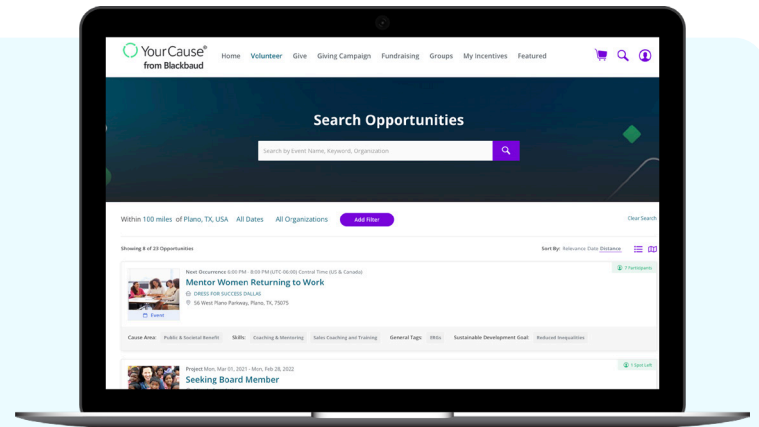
YourCause® from Blackbaud

Home Volunteer Give Giving Campaign Fundraising Groups My Incentives Featured

Search Opportunities

Search by Event Name, Keyword, Organization

Within 100 miles of Plano, TX, USA All Dates All Organizations Add Filter

Clear Search

Showing 8 of 23 Opportunities

Sort By: Relevance Date Distance

Next Occurrence 6:00 PM - 8:00 PM (UTC-06:00) Central Time (US & Canada)

Mentor Women Returning to Work

DRESS FOR SUCCESS DALLAS

56 West Plano Parkway, Plano, TX, 75075

7 Participants

Event

Cause Area: Public & Societal Benefit Skills: Coaching & Mentoring Sales Coaching and Training General Tags: ERGs Sustainable Development Goal: Reduced Inequalities

Project Mon, Mar 01, 2021 - Mon, Feb 28, 2022

Seeking Board Member

1 Spot Left